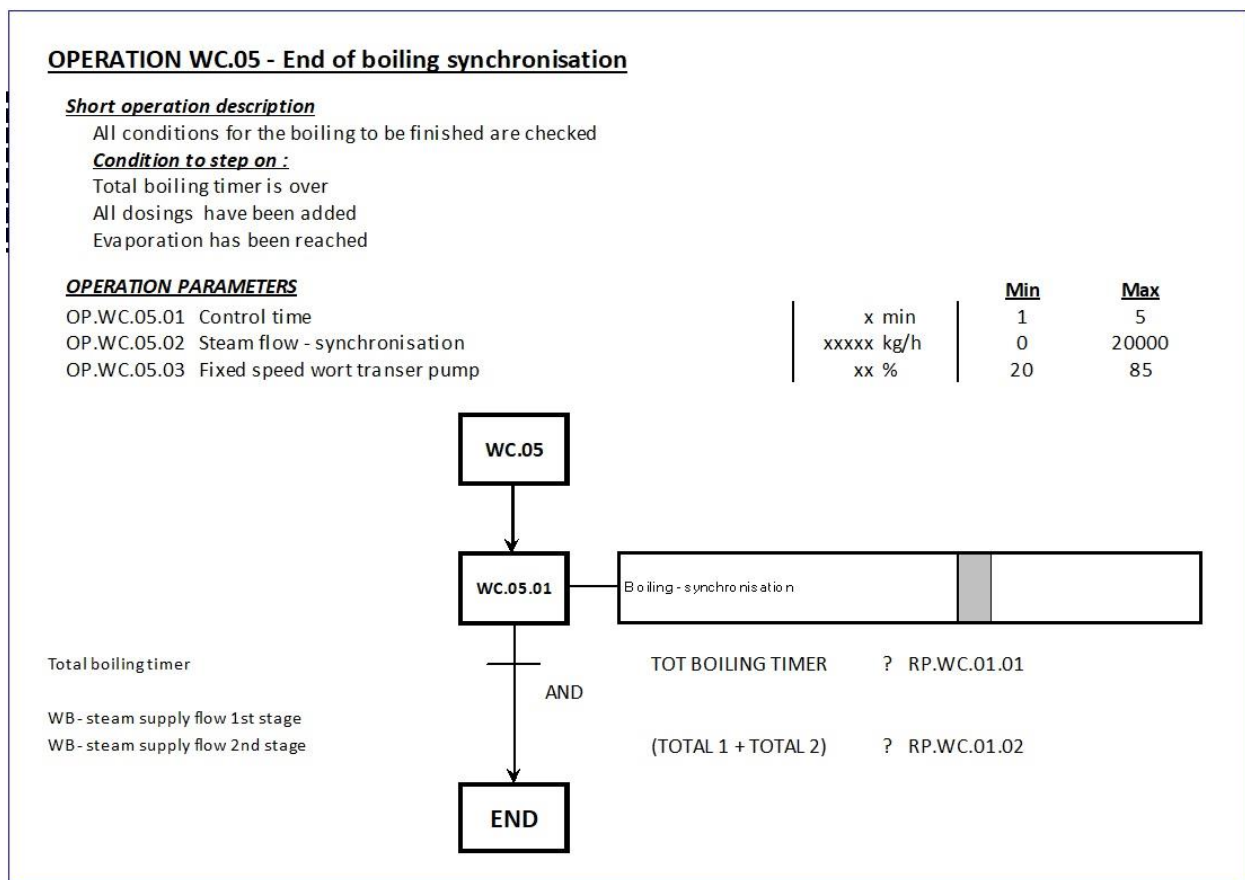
OPERATION WC.05 - End of boiling synchronisation

Short operation description
All conditions for the boiling to be finished are checked
Condition to step on :
Total boiling timer is over
All dosings have been added
Evaporation has been reached

OPERATION PARAMETERS

| | | | Min | Max |
|---|---|---|---|---|
| OP.WC.05.01 | Control time | x min | 1 | 5 |
| OP.WC.05.02 | Steam flow - synchronisation | xxxxx kg/h | 0 | 20000 |
| OP.WC.05.03 | Fixed speed wort transer pump | xx % | 20 | 85 |

WC.05

WC.05.01

Boiling - synchronisation

Total boiling timer

TOT BOILING TIMER ? RP.WC.01.01

AND

WB - steam supply flow 1st stage
WB - steam supply flow 2nd stage

(TOTAL 1 + TOTAL 2) ? RP.WC.01.02

END